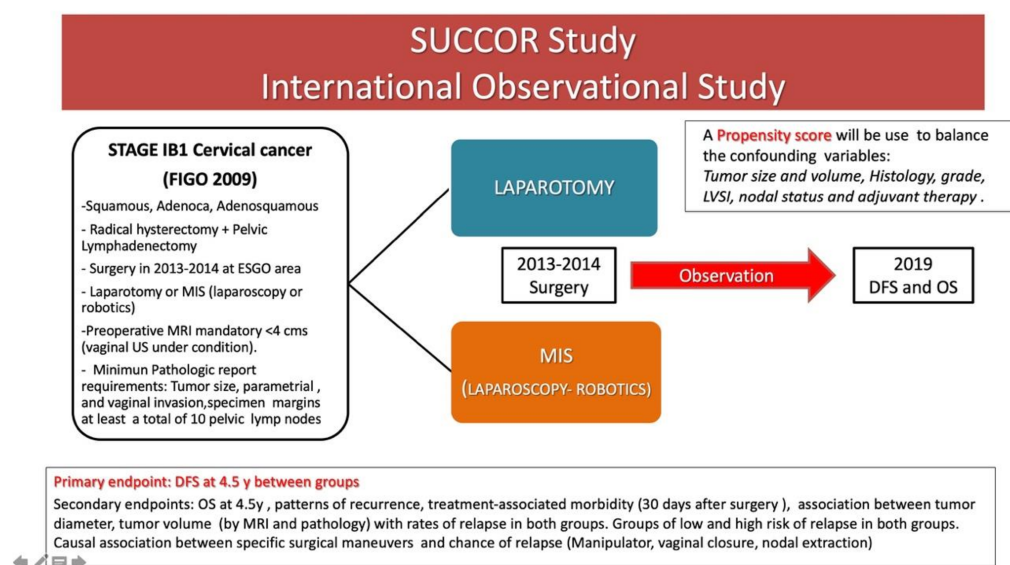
SUCCOR Study
International Observational Study

STAGE IB1 Cervical cancer
(FIGO 2009)

-Squamous, Adenoca, Adenosquamous
- Radical hysterectomy + Pelvic Lymphadenectomy
- Surgery in 2013-2014 at ESGO area
- Laparotomy or MIS (laparoscopy or robotics)
-Preoperative MRI mandatory <4 cms (vaginal US under condition).
- Minimun Pathologic report requirements: Tumor size, parametrial , and vaginal invasion,specimen margins at least a total of 10 pelvic lymp nodes

LAPAROTOMY

2013-2014
Surgery

MIS
(LAPAROSCOPY- ROBOTICS)

Observation

2019
DFS and OS

A Propensity score will be use to balance the confounding variables: Tumor size and volume, Histology, grade, LVSI, nodal status and adjuvant therapy .

Primary endpoint: DFS at 4.5 y between groups
Secondary endpoints: OS at 4.5y , patterns of recurrence, treatment-associated morbidity (30 days after surgery ), association between tumor diameter, tumor volume (by MRI and pathology) with rates of relapse in both groups. Groups of low and high risk of relapse in both groups. Causal association between specific surgical maneuvers and chance of relapse (Manipulator, vaginal closure, nodal extraction)